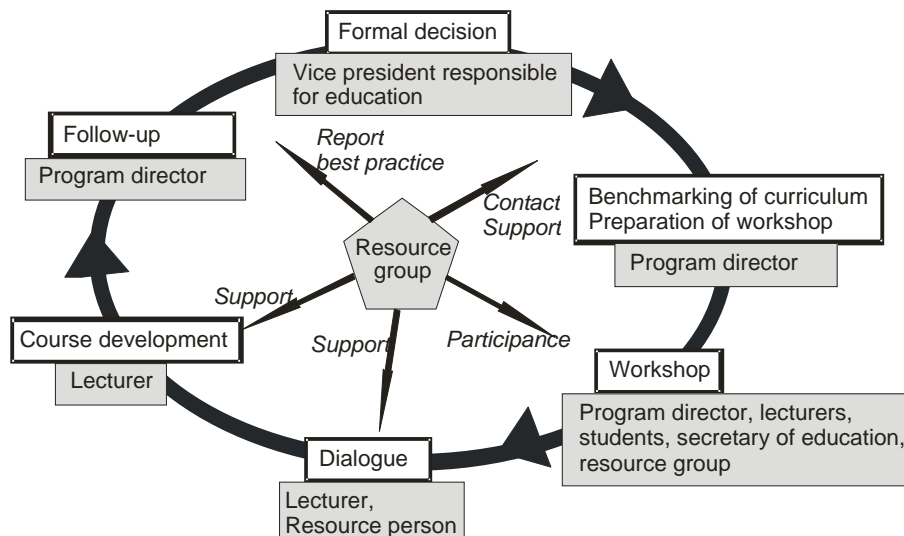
Formal decision

Vice president responsible for education

Follow-up

Program director

Report best practice

Contact Support

Benchmarking of curriculum Preparation of workshop

Program director

Resource group

Support

Course development

Lecturer

Support

Participance

Workshop

Program director, lecturers, students, secretary of education, resource group

Dialogue

Lecturer, Resource person